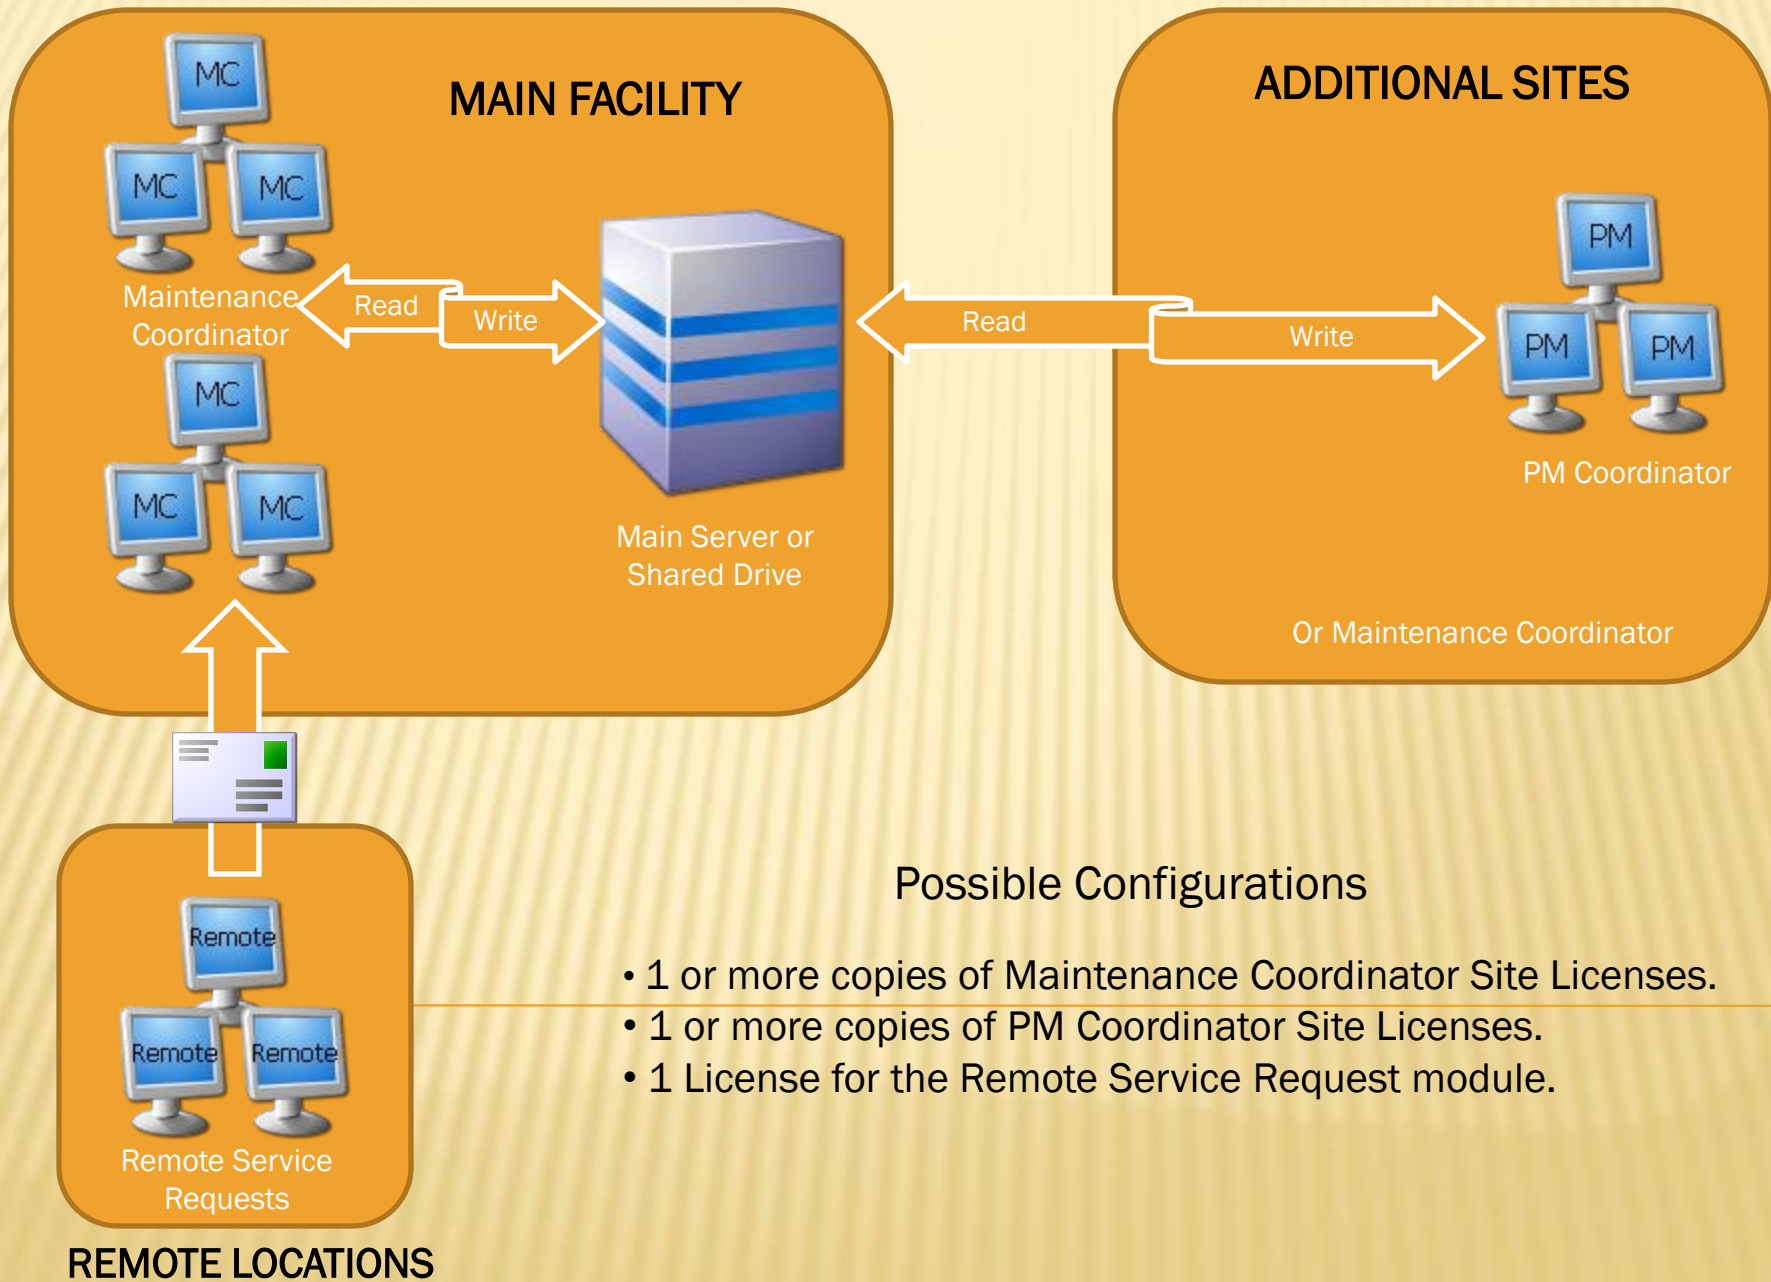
MAIN FACILITY

MC

MC

MC

Maintenance Coordinator

MC

MC

MC

Read

Write

Main Server or Shared Drive

Read

Write

ADDITIONAL SITES

PM

PM

PM

PM Coordinator

Or Maintenance Coordinator

Remote

Remote

Remote

Remote Service Requests

REMOTE LOCATIONS

Possible Configurations

• 1 or more copies of Maintenance Coordinator Site Licenses.
• 1 or more copies of PM Coordinator Site Licenses.
• 1 License for the Remote Service Request module.